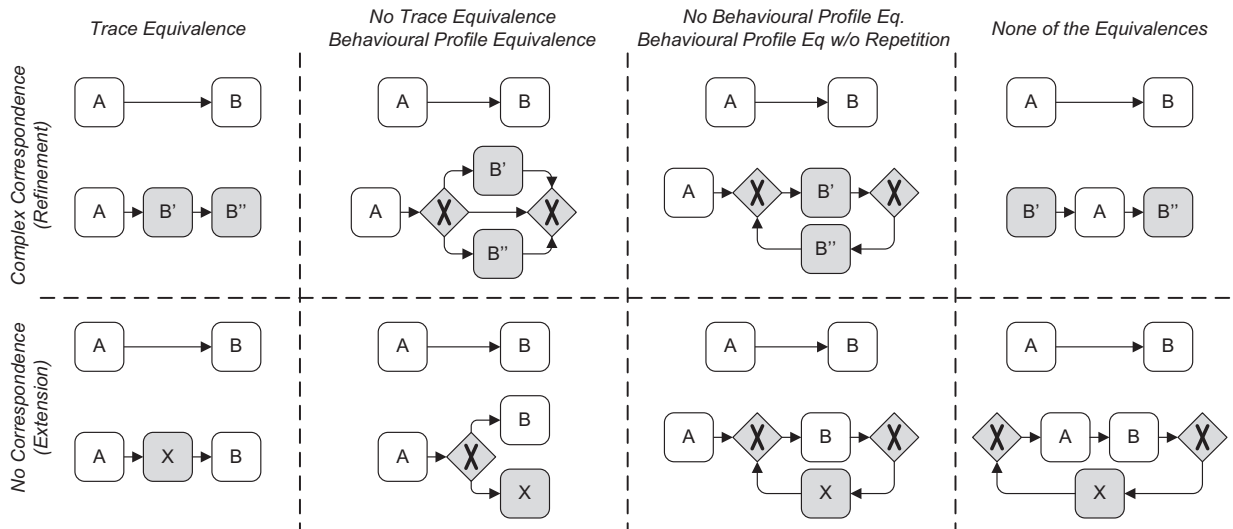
Trace Equivalence

No Trace Equivalence
Behavioural Profile Equivalence

No Behavioural Profile Eq.
Behavioural Profile Eq w/o Repetition

None of the Equivalences

Complex Correspondence
(Refinement)

A B

A B' B''

A B

A X B' X B''

A B

A X B' X B''

A B

B' A B''

No Correspondence
(Extension)

A B

A X B

A B

A X B X

A B

A X B X X

A B

X A B X X